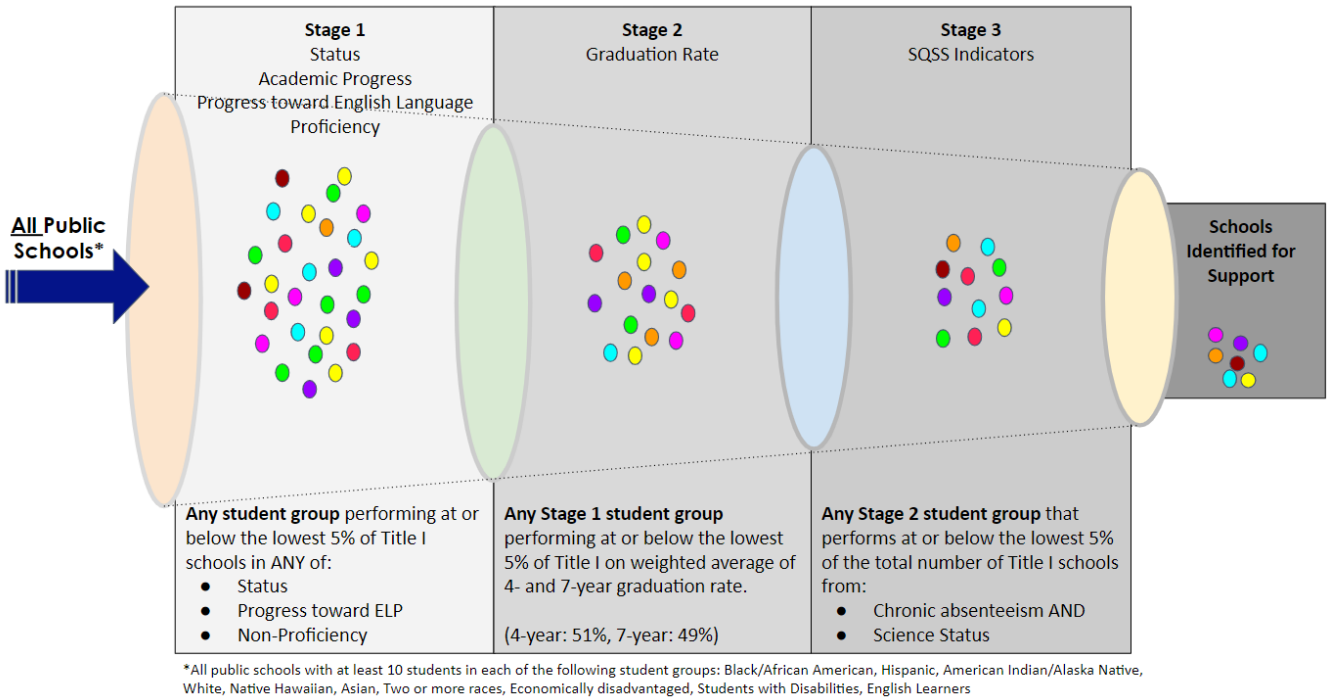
All Public Schools*

Stage 1
Status
Academic Progress
Progress toward English Language Proficiency

Stage 2
Graduation Rate

Stage 3
SQSS Indicators

Schools Identified for Support

**Any student group** performing at or below the lowest 5% of Title I schools in ANY of:
- Status
- Progress toward ELP
- Non-Proficiency

**Any Stage 1 student group** performing at or below the lowest 5% of Title I on weighted average of 4- and 7-year graduation rate.

(4-year: 51%, 7-year: 49%)

**Any Stage 2 student group** that performs at or below the lowest 5% of the total number of Title I schools from:
- Chronic absenteeism AND
- Science Status

*All public schools with at least 10 students in each of the following student groups: Black/African American, Hispanic, American Indian/Alaska Native, White, Native Hawaiian, Asian, Two or more races, Economically disadvantaged, Students with Disabilities, English Learners